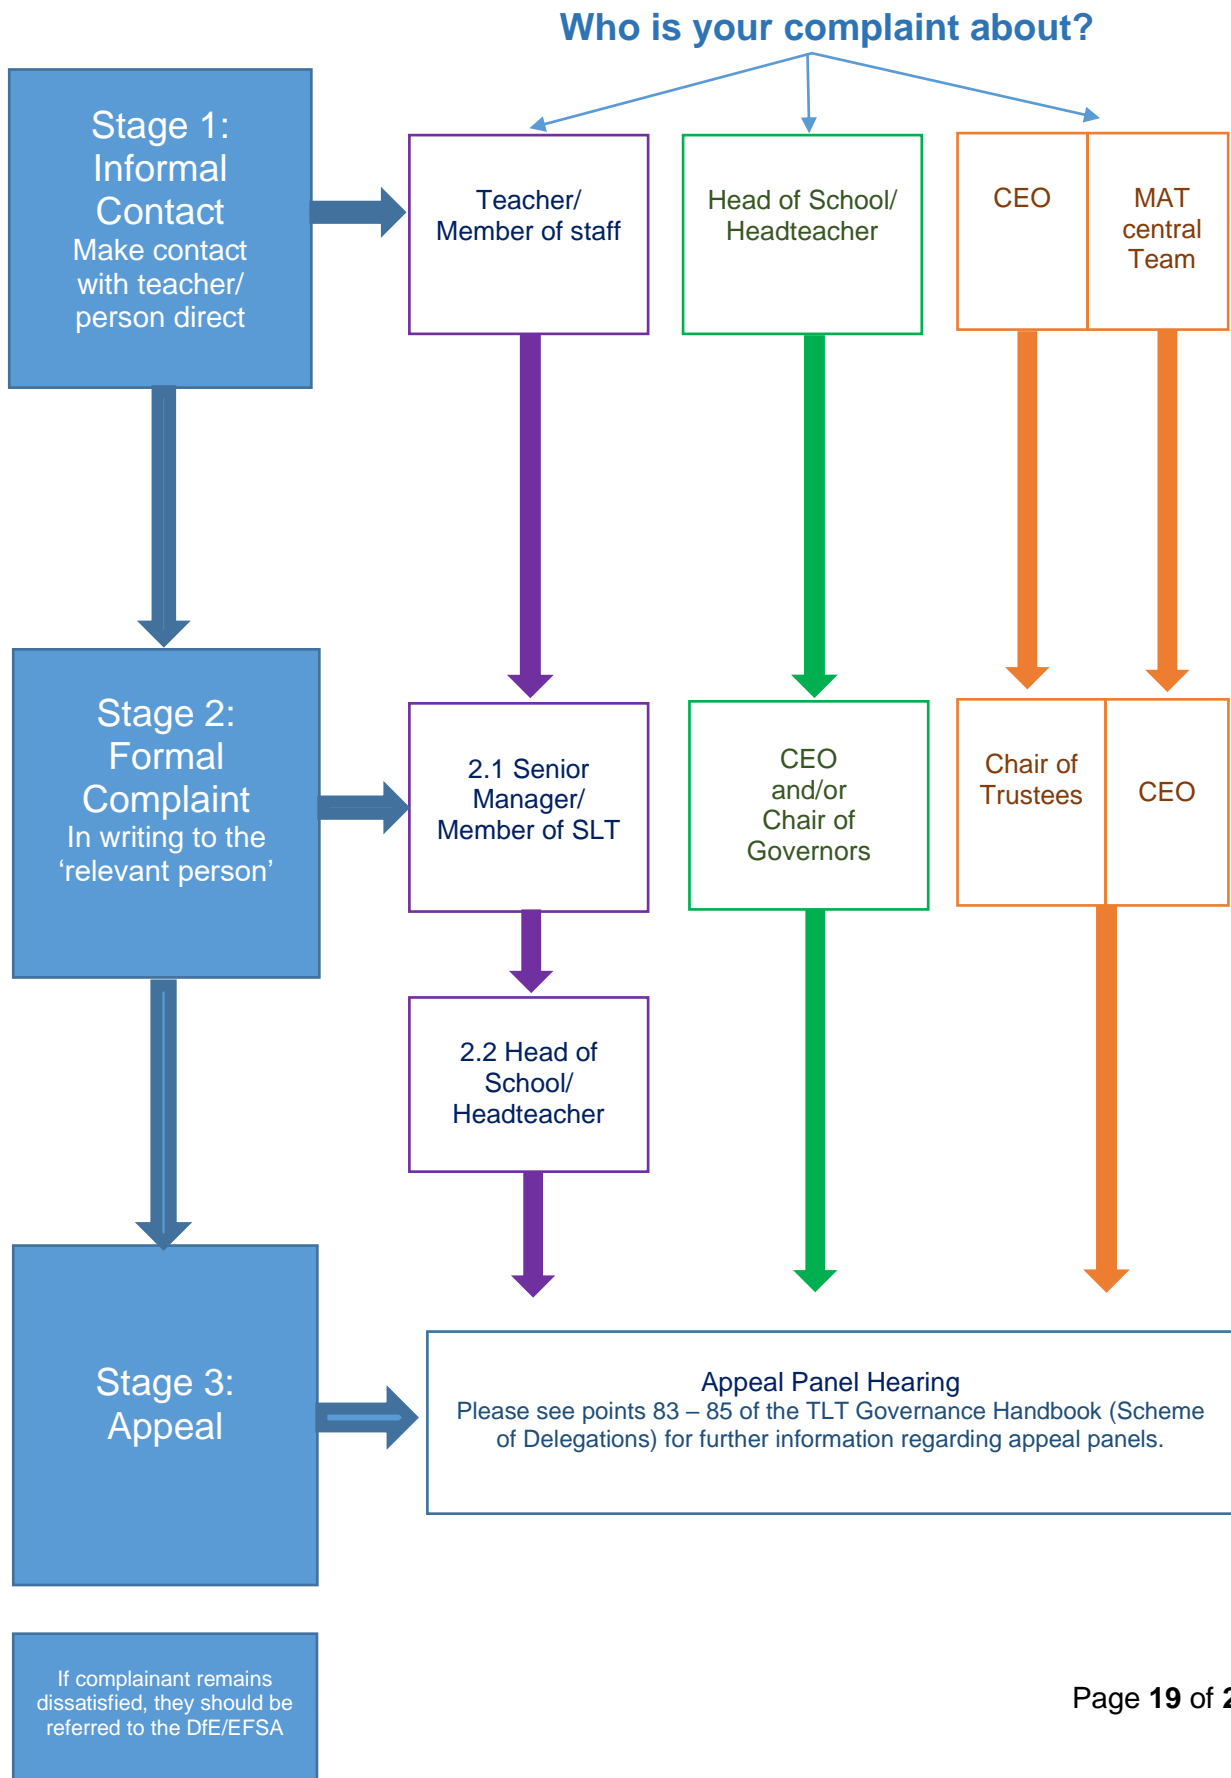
Who is your complaint about?

Stage 1: Informal Contact
Make contact with teacher/ person direct

Teacher/ Member of staff

Head of School/ Headteacher

CEO

MAT central Team

Stage 2: Formal Complaint
In writing to the ‘relevant person’

2.1 Senior Manager/ Member of SLT

CEO and/or Chair of Governors

Chair of Trustees

CEO

2.2 Head of School/ Headteacher

Stage 3: Appeal

Appeal Panel Hearing
Please see points 83 – 85 of the TLT Governance Handbook (Scheme of Delegations) for further information regarding appeal panels.

If complainant remains dissatisfied, they should be referred to the DfE/EFSA

Page **19** of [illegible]